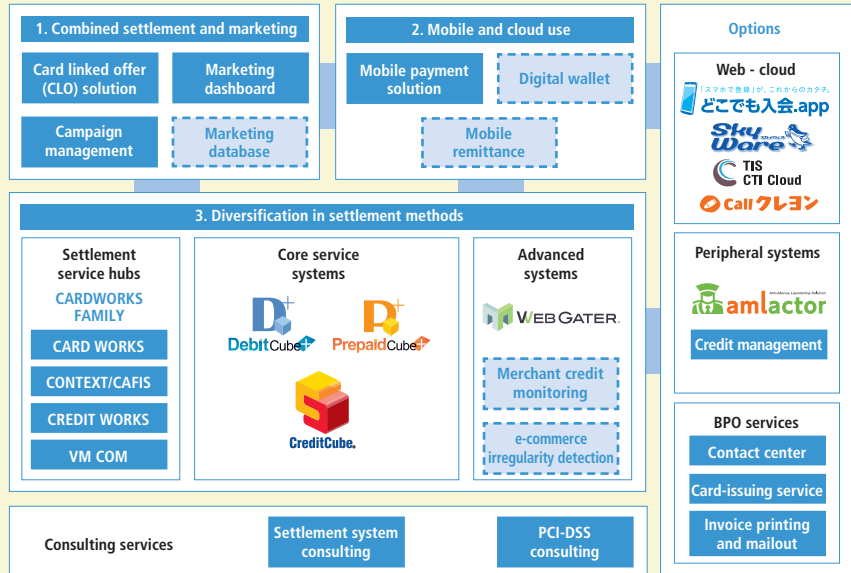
1. Combined settlement and marketing

Card linked offer (CLO) solution

Marketing dashboard

Campaign management

Marketing database

2. Mobile and cloud use

Mobile payment solution

Digital wallet

Mobile remittance

Options

Web - cloud

「スマホで登録」が、これからのカタチ。

どこでも入会.app

Sky Wave スカイウェイブ

TIS CTI Cloud

Call クレヨン

3. Diversification in settlement methods

Settlement service hubs

CARDWORKS FAMILY

CARD WORKS

CONTEXT/CAFIS

CREDIT WORKS

VM COM

Core service systems

DebitCube+

PrepaidCube+

CreditCube

Advanced systems

WEBGATER.

Merchant credit monitoring

e-commerce irregularity detection

Peripheral systems

Anti-Money Laundering Solution

amlactor

Credit management

BPO services

Contact center

Card-issuing service

Invoice printing and mailout

Consulting services

Settlement system consulting

PCI-DSS consulting